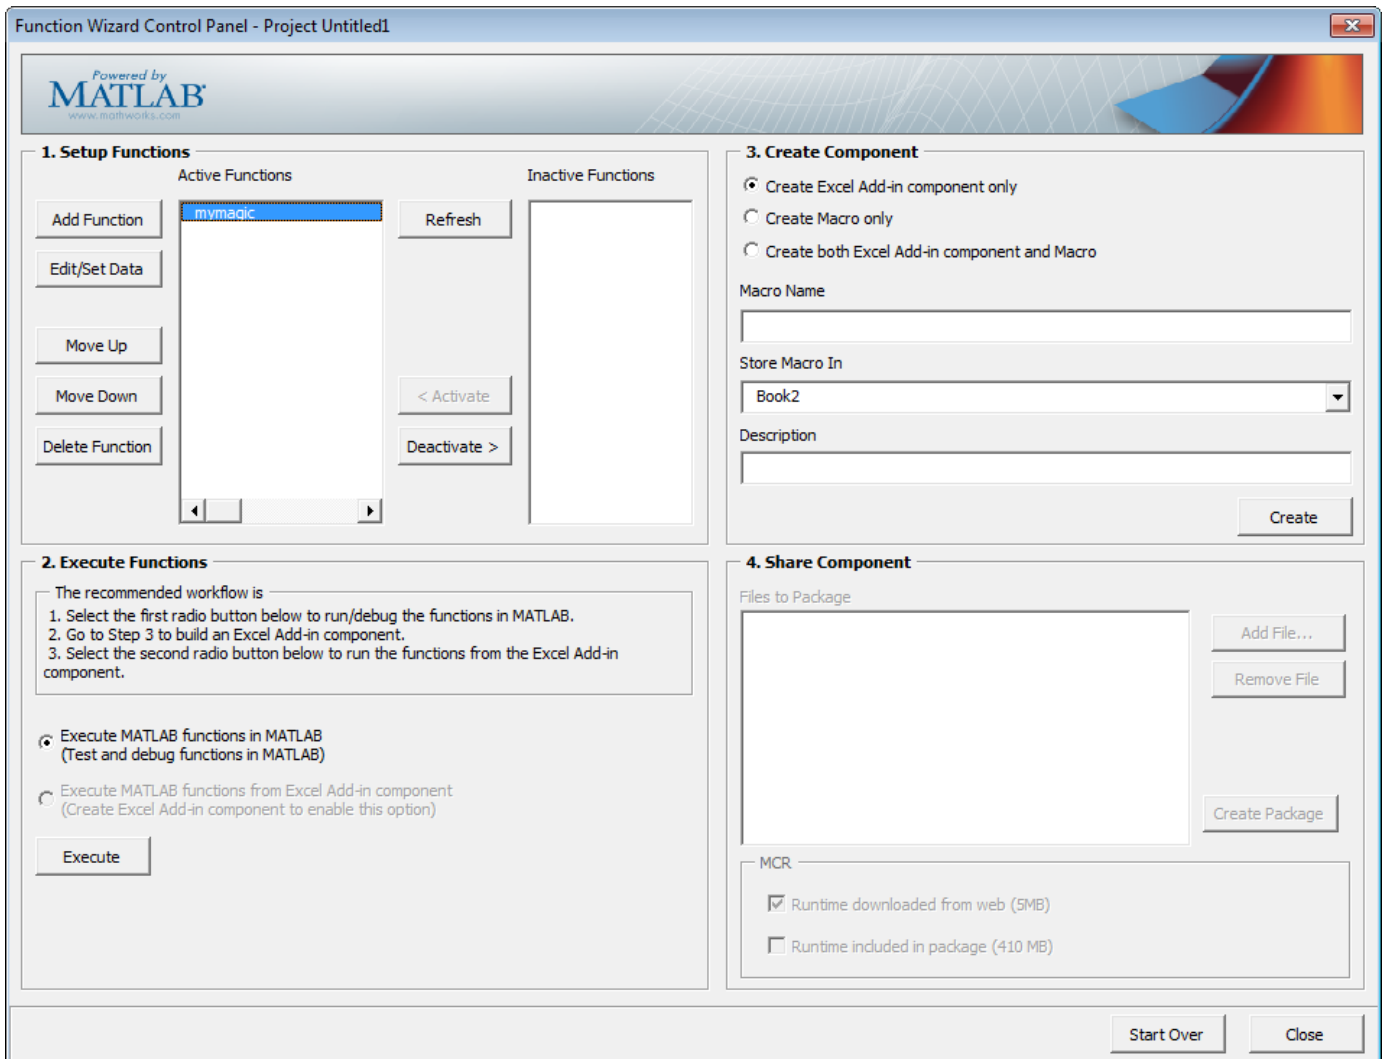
Function Wizard Control Panel - Project Untitled1

Powered by
MATLAB
www.mathworks.com

1. Setup Functions

Active Functions

Inactive Functions

Add Function

mymagic

Refresh

Edit/Set Data

Move Up

Move Down

< Activate

Delete Function

Deactivate >

3. Create Component

Create Excel Add-in component only

Create Macro only

Create both Excel Add-in component and Macro

Macro Name

Store Macro In

Book2

Description

Create

2. Execute Functions

The recommended workflow is

1. Select the first radio button below to run/debug the functions in MATLAB.
2. Go to Step 3 to build an Excel Add-in component.
3. Select the second radio button below to run the functions from the Excel Add-in component.

Execute MATLAB functions in MATLAB
(Test and debug functions in MATLAB)

Execute MATLAB functions from Excel Add-in component
(Create Excel Add-in component to enable this option)

Execute

4. Share Component

Files to Package

Add File...

Remove File

Create Package

MCR

Runtime downloaded from web (5MB)

Runtime included in package (410 MB)

Start Over

Close